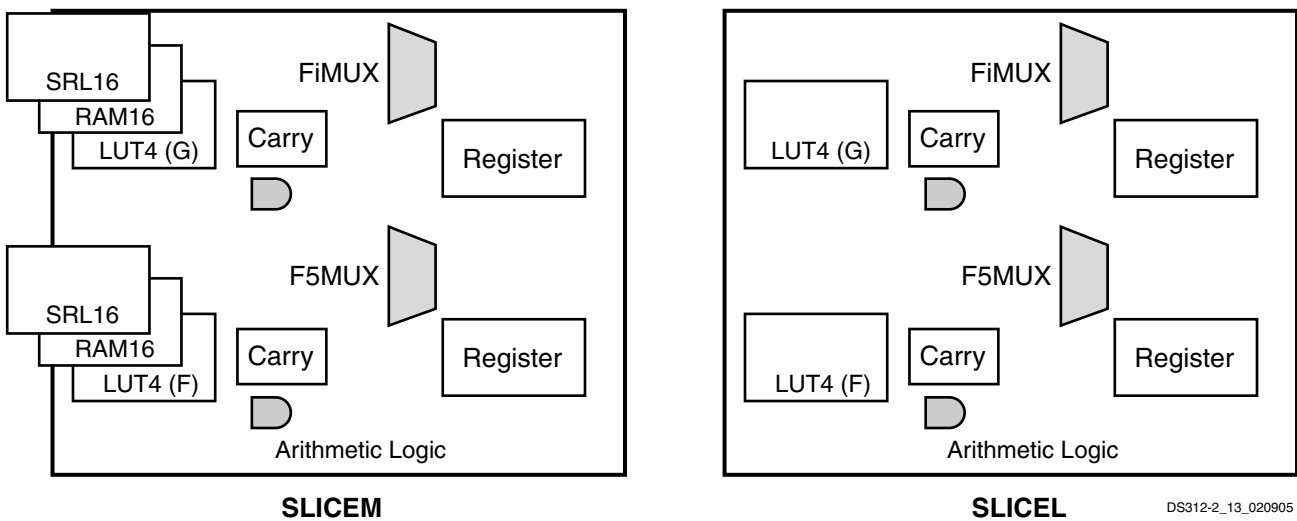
SRL16
RAM16
LUT4 (G)
FiMUX
Carry
Register

SRL16
RAM16
LUT4 (F)
F5MUX
Carry
Register
Arithmetic Logic

SLICEM

LUT4 (G)
FiMUX
Carry
Register

LUT4 (F)
F5MUX
Carry
Register
Arithmetic Logic

SLICEL

DS312-2_13_020905